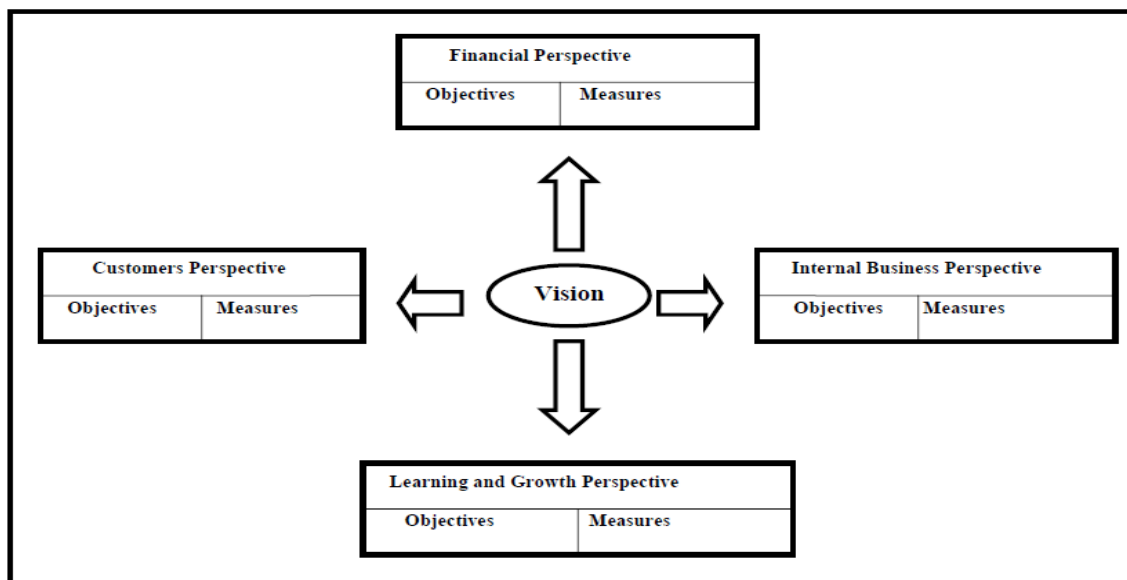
Financial Perspective

| Objectives | Measures |
|---|---|

Customers Perspective

| Objectives | Measures |
|---|---|

Vision

Internal Business Perspective

| Objectives | Measures |
|---|---|

Learning and Growth Perspective

| Objectives | Measures |
|---|---|